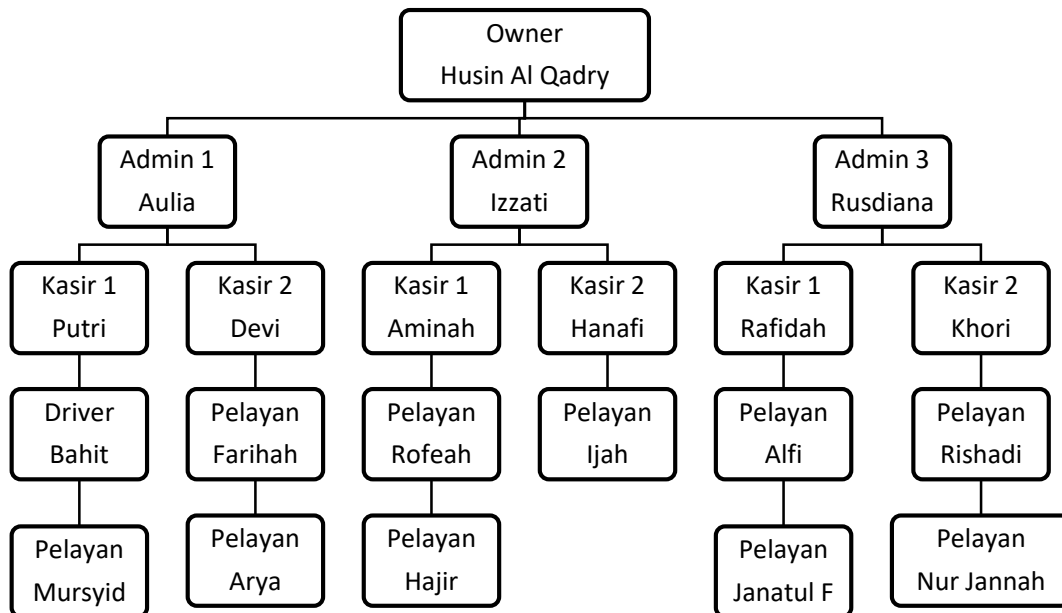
Owner
Husin Al Qadry

Admin 1
Aulia

Admin 2
Izzati

Admin 3
Rusdiana

Kasir 1
Putri

Kasir 2
Devi

Kasir 1
Aminah

Kasir 2
Hanafi

Kasir 1
Rafidah

Kasir 2
Khori

Driver
Bahit

Pelayan
Farihah

Pelayan
Rofeah

Pelayan
Ijah

Pelayan
Alfi

Pelayan
Rishadi

Pelayan
Mursyid

Pelayan
Arya

Pelayan
Hajir

Pelayan
Janatul F

Pelayan
Nur Jannah